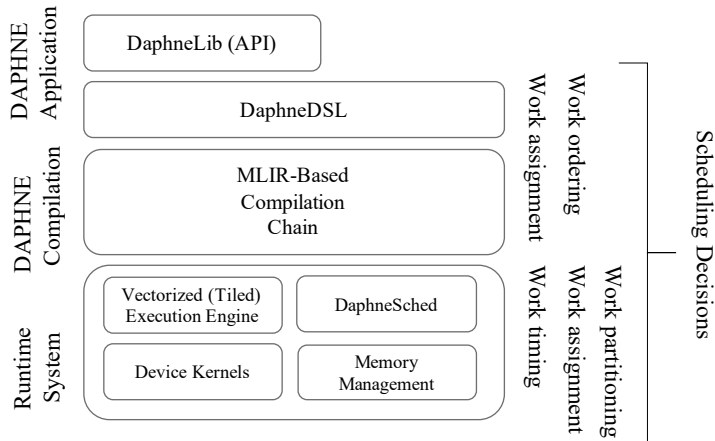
DAPHNE Application

DaphneLib (API)

DaphneDSL

DAPHNE Compilation

MLIR-Based Compilation Chain

Runtime System

Vectorized (Tiled) Execution Engine

DaphneSched

Device Kernels

Memory Management

Work ordering
Work assignment

Work partitioning
Work assignment
Work timing

Scheduling Decisions